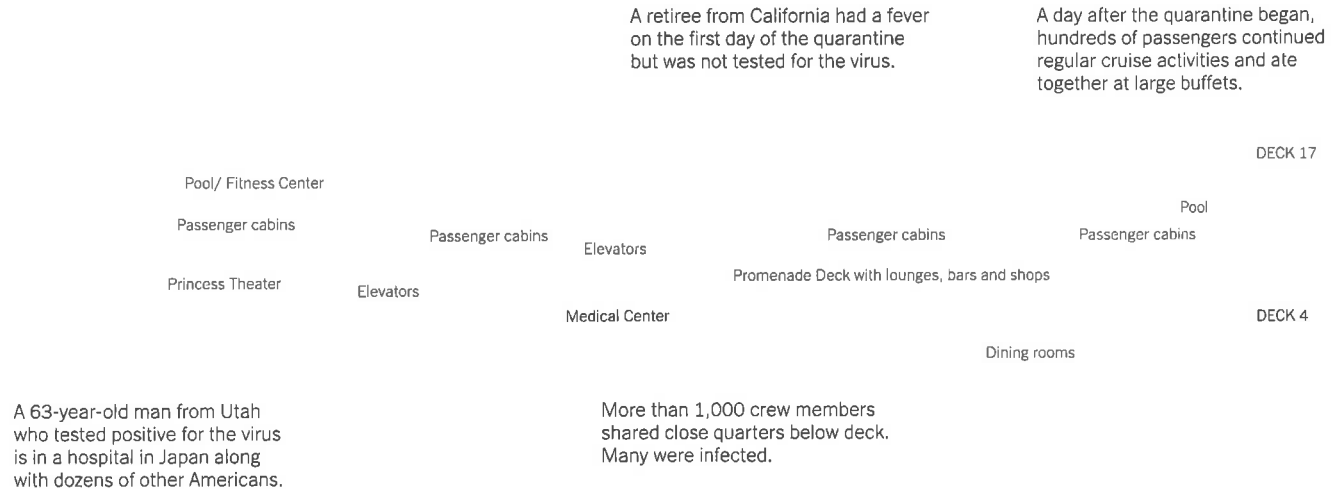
A retiree from California had a fever on the first day of the quarantine but was not tested for the virus.

A day after the quarantine began, hundreds of passengers continued regular cruise activities and ate together at large buffets.

DECK 17

Pool/ Fitness Center

Pool

Passenger cabins

Passenger cabins

Elevators

Passenger cabins

Passenger cabins

Promenade Deck with lounges, bars and shops

Princess Theater

Elevators

Medical Center

DECK 4

Dining rooms

A 63-year-old man from Utah who tested positive for the virus is in a hospital in Japan along with dozens of other Americans.

More than 1,000 crew members shared close quarters below deck. Many were infected.